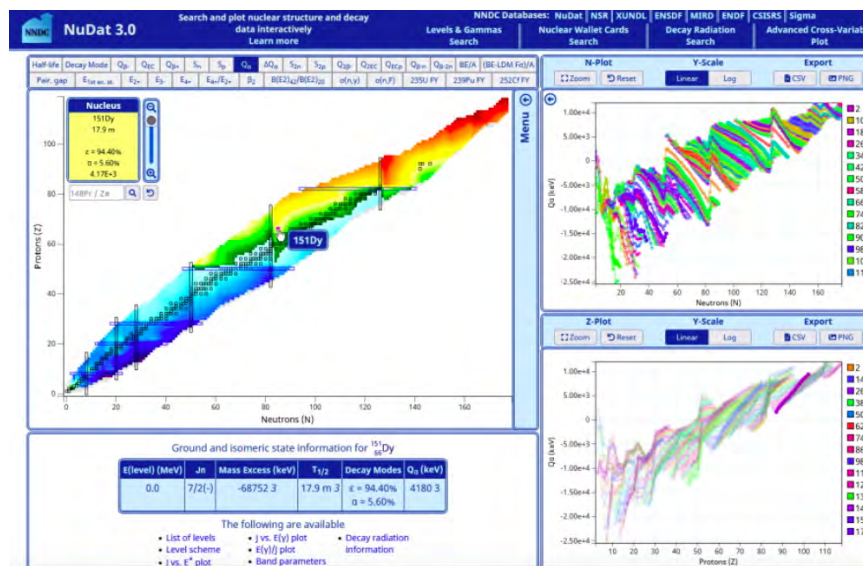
NNDC NuDat 3.0

Search and plot nuclear structure and decay data interactively
Learn more

NNDC Databases: NuDat | NSR | XUNDL | ENSDF | MIRD | ENDF | CSISRS | Sigma

Levels & Gammas Search | Nuclear Wallet Cards Search | Decay Radiation Search | Advanced Cross-Variat Plot

Half-life | Decay Mode | $Q_{\beta^-}$ | $Q_{EC}$ | $Q_{\beta^+}$ | $S_n$ | $S_p$ | $Q_\alpha$ | $\Delta Q_\alpha$ | $S_{2n}$ | $S_{2p}$ | $Q_{2\beta^-}$ | $Q_{2EC}$ | $Q_{EC p}$ | $Q_{\beta^- n}$ | $Q_{\beta^- 2n}$ | BE/A | (BE-LDM Fit)/A
Pair. gap | $E_{1st\ ex.\ st.}$ | $E_{2+}$ | $E_{3-}$ | $E_{4+}$ | $E_{4+}/E_{2+}$ | $\beta_2$ | $B(E2)_{42}/B(E2)_{20}$ | σ(n,γ) | σ(n,F) | 235U FY | 239Pu FY | 252Cf FY

Nucleus
151Dy
17.9 m
ε = 94.40%
α = 5.60%
4.17E+3

148Pr / Z#

151Dy

Menu

Protons (Z)
Neutrons (N)
0 20 40 60 80 100 120 140 160
0 20 40 60 80 100

N-Plot | Y-Scale | Export
Zoom | Reset | Linear | Log | CSV | PNG

$Q_\alpha$ (keV)
1.00e+4 5.00e+3 0 -5.00e+3 -1.00e+4 -1.50e+4 -2.00e+4 -2.50e+4
Neutrons (N)
20 40 60 80 100 120 140 160
2 10 18 26 34 42 50 58 66 74 82 90 98 10 11

Z-Plot | Y-Scale | Export
Zoom | Reset | Linear | Log | CSV | PNG

$Q_\alpha$ (keV)
1.00e+4 5.00e+3 0 -5.00e+3 -1.00e+4 -1.50e+4 -2.00e+4 -2.50e+4
Protons (Z)
10 20 30 40 50 60 70 80 90 100 110
2 14 26 38 50 62 74 86 98 11 12 13 14 15 17

Ground and isomeric state information for $^{151}_{66}$Dy

| E(level) (MeV) | Jπ | Mass Excess (keV) | $T_{1/2}$ | Decay Modes | $Q_\alpha$ (keV) |
|---|---|---|---|---|---|
| 0.0 | 7/2(-) | -68752 3 | 17.9 m 3 | ε = 94.40% α = 5.60% | 4180 3 |

The following are available
• List of levels
• Level scheme
• J vs. E* plot
• J vs. E(γ) plot
• E(γ)/J plot
• Band parameters
• Decay radiation information